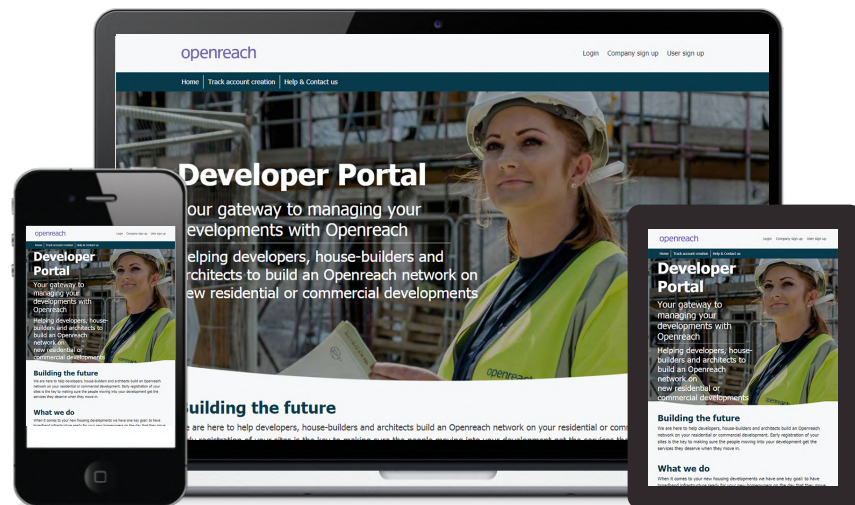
openreach

Login Company sign up User sign up

Home | Track account creation | Help & Contact us

Developer Portal

Your gateway to managing your developments with Openreach

Helping developers, house-builders and architects to build an Openreach network on new residential or commercial developments

openreach

Building the future

We are here to help developers, house-builders and architects build an Openreach network on your residential or comm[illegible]

openreach

Login Company sign up User sign up

Home | Track account creation | Help & Contact us

Developer Portal

Your gateway to managing your developments with Openreach

Helping developers, house-builders and architects to build an Openreach network on new residential or commercial developments

Building the future

We are here to help developers, house-builders and architects build an Openreach network on your residential or commercial development. Early registration of your sites is the key to making sure the people moving into your development get the services they deserve when they move in.

What we do

When it comes to your new housing developments we have one key goal: to have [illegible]

openreach

Login Company sign up User sign up

Home | Track account creation | Help & Contact us

Developer Portal

Your gateway to managing your developments with Openreach

Helping developers, house-builders and architects to build an Openreach network on new residential or commercial developments

Building the future

We are here to help developers, house-builders and architects build an Openreach network on your residential or commercial development. Early registration of your sites is the key to making sure the people moving into your development get the services they deserve when they move in.

What we do

When it comes to your new housing developments we have one key goal: to have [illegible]